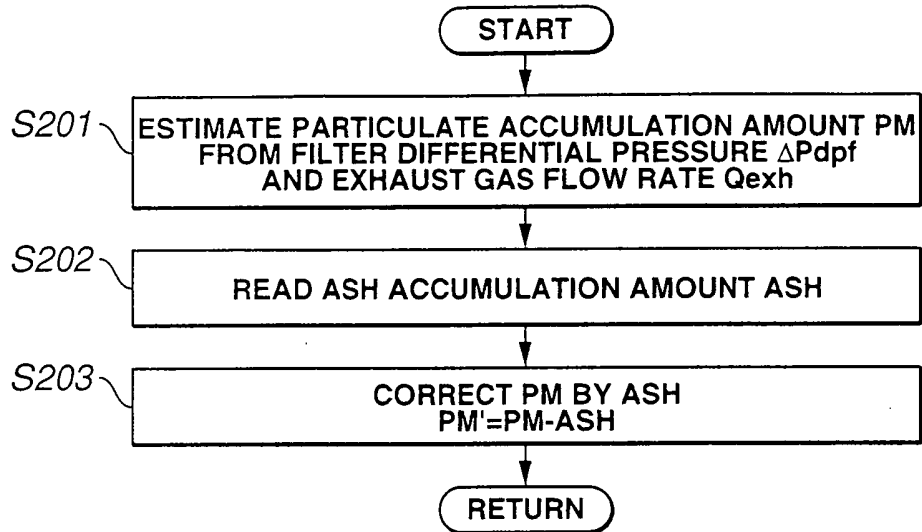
START

S201

ESTIMATE PARTICULATE ACCUMULATION AMOUNT PM FROM FILTER DIFFERENTIAL PRESSURE $\Delta$Pdpf AND EXHAUST GAS FLOW RATE Qexh

S202

READ ASH ACCUMULATION AMOUNT ASH

S203

CORRECT PM BY ASH
PM'=PM-ASH

RETURN